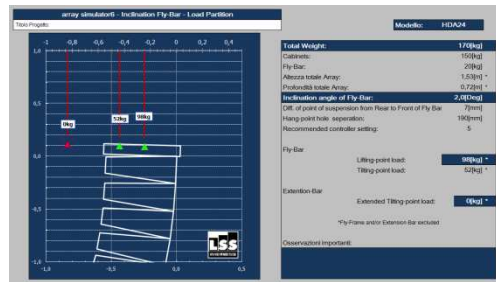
array simulator6 - Inclination Fly-Bar - Load Partition

Titolo Progetto

Modello: HDA24

-1 -0,8 -0,6 -0,4 -0,2 0 0,2 0,4

1,0

0,5

0,0

-0,5

-1,0

-1,0 -0,5 0,0 0,5

0kg

52kg

98kg

LSS

Total Weight: 170[kg]

Cabinets: 150[kg]

Fly-Bar: 20[kg]

Altezza totale Array: 1,53[m] *

Profondità totale Array: 0,72[m] *

Inclination angle of Fly-Bar: 2,0[Deg]

Diff. of point of suspension from Rear to Front of Fly Bar: 7[mm]

Hang-point hole seperation: 190[mm]

Recommended controller setting: 5

Fly-Bar

Lifting-point load: 98[kg] *

Tilting-point load: 52[kg] *

Extention-Bar

Extended Tilting-point load: 0[kg] *

*Fly-Frame and/or Extension-Bar excluded

Osservazioni importanti: